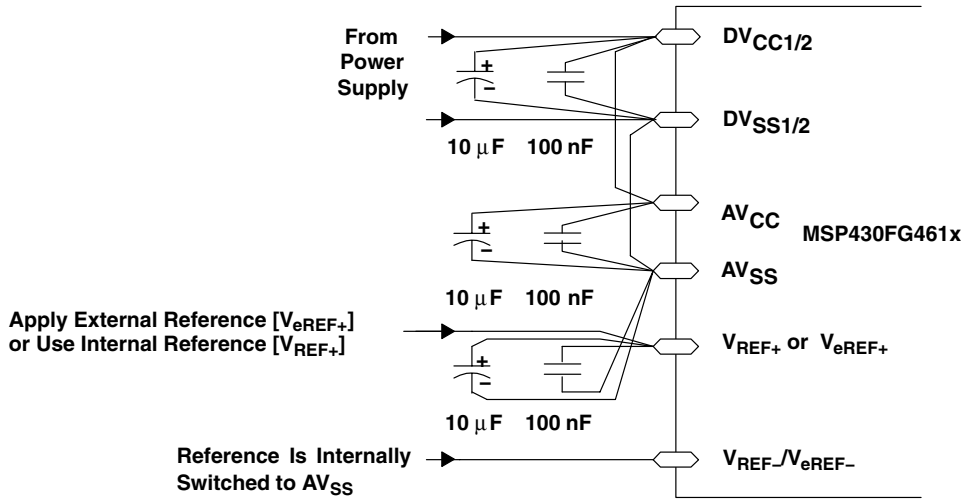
From Power Supply

$DV_{CC1/2}$

+
−

$DV_{SS1/2}$

10 μF 100 nF

$AV_{CC}$

MSP430FG461x

+
−

$AV_{SS}$

10 μF 100 nF

Apply External Reference [$V_{eREF+}$] or Use Internal Reference [$V_{REF+}$]

$V_{REF+}$ or $V_{eREF+}$

+
−

10 μF 100 nF

Reference Is Internally Switched to $AV_{SS}$

$V_{REF-}/V_{eREF-}$